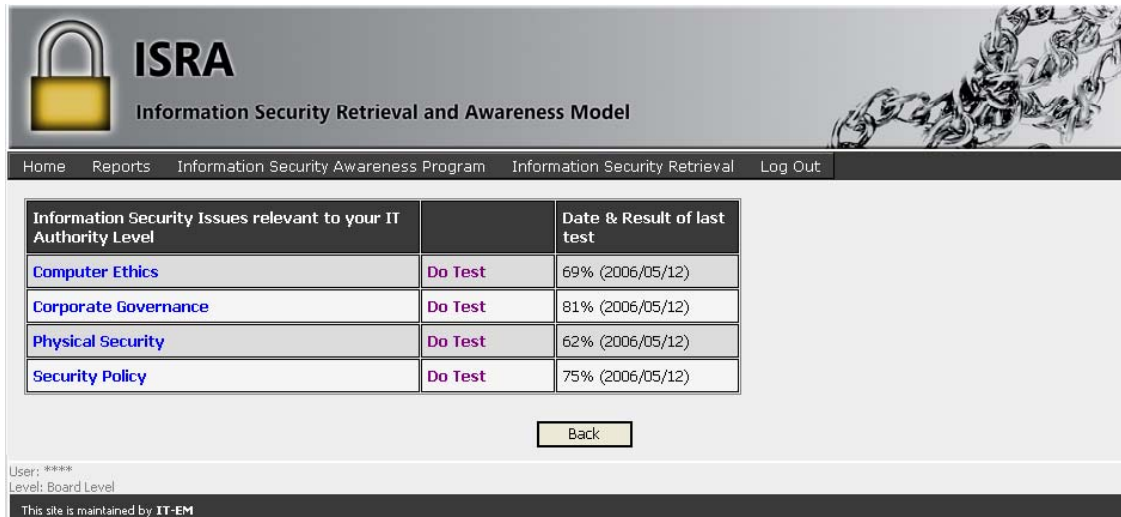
ISRA

Information Security Retrieval and Awareness Model

Home Reports Information Security Awareness Program Information Security Retrieval Log Out

| Information Security Issues relevant to your IT Authority Level | | Date & Result of last test |
|---|---|---|
| Computer Ethics | Do Test | 69% (2006/05/12) |
| Corporate Governance | Do Test | 81% (2006/05/12) |
| Physical Security | Do Test | 62% (2006/05/12) |
| Security Policy | Do Test | 75% (2006/05/12) |

Back

User: ****
Level: Board Level

This site is maintained by IT-EM